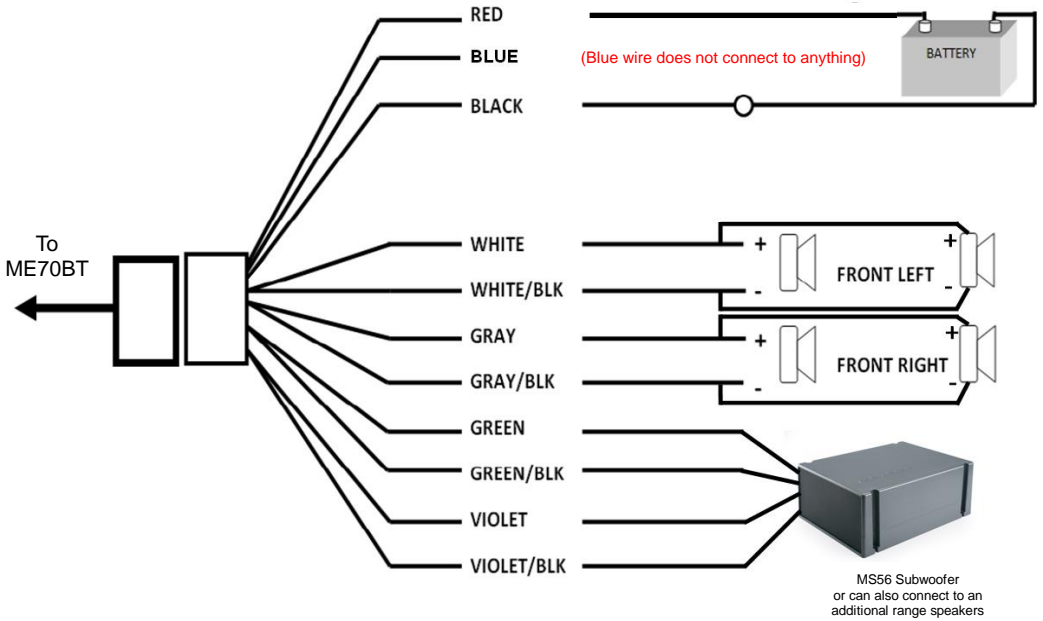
RED
BLUE
(Blue wire does not connect to anything)
BATTERY
BLACK

To ME70BT

WHITE
WHITE/BLK
+
-
FRONT LEFT
+
-
GRAY
GRAY/BLK
+
-
FRONT RIGHT
+
-
GREEN
GREEN/BLK
VIOLET
VIOLET/BLK

MS56 Subwoofer or can also connect to an additional range speakers